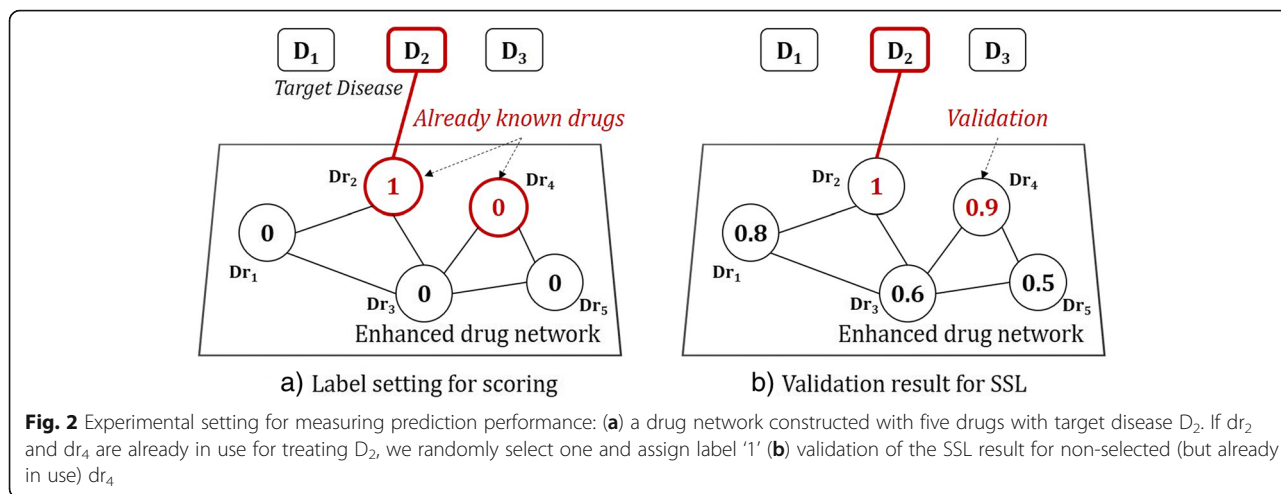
$\mathbf{D_1}$ $\mathbf{D_2}$ $\mathbf{D_3}$

Target Disease

Already known drugs

$\mathbf{Dr_2}$ 1 $\mathbf{Dr_4}$ 0

0 $\mathbf{Dr_1}$

$\mathbf{Dr_3}$ 0 0 $\mathbf{Dr_5}$

Enhanced drug network

a) Label setting for scoring

$\mathbf{D_1}$ $\mathbf{D_2}$ $\mathbf{D_3}$

Validation

$\mathbf{Dr_2}$ 1 0.9 $\mathbf{Dr_4}$

0.8 $\mathbf{Dr_1}$

$\mathbf{Dr_3}$ 0.6 0.5 $\mathbf{Dr_5}$

Enhanced drug network

b) Validation result for SSL

**Fig. 2** Experimental setting for measuring prediction performance: (**a**) a drug network constructed with five drugs with target disease $D_2$. If $dr_2$ and $dr_4$ are already in use for treating $D_2$, we randomly select one and assign label '1' (**b**) validation of the SSL result for non-selected (but already in use) $dr_4$